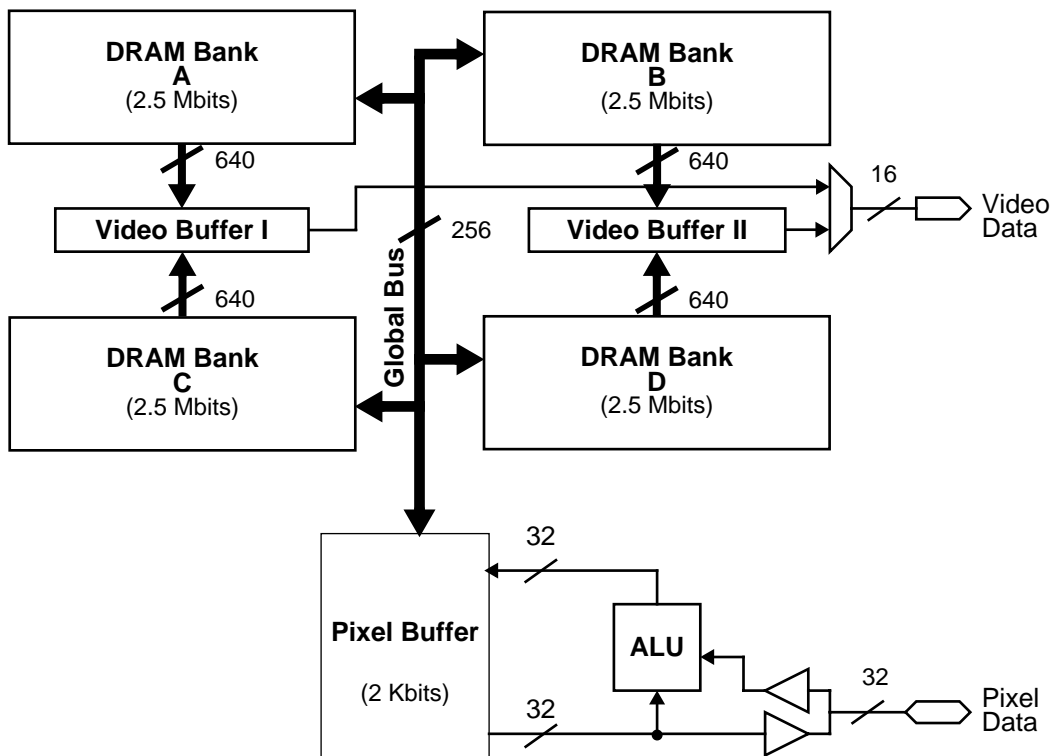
DRAM Bank
A
(2.5 Mbits)

DRAM Bank
B
(2.5 Mbits)

640

640

16

Video Buffer I

256

Video Buffer II

Video Data

640

640

Global Bus

DRAM Bank
C
(2.5 Mbits)

DRAM Bank
D
(2.5 Mbits)

32

Pixel Buffer

(2 Kbits)

ALU

32

32

Pixel Data